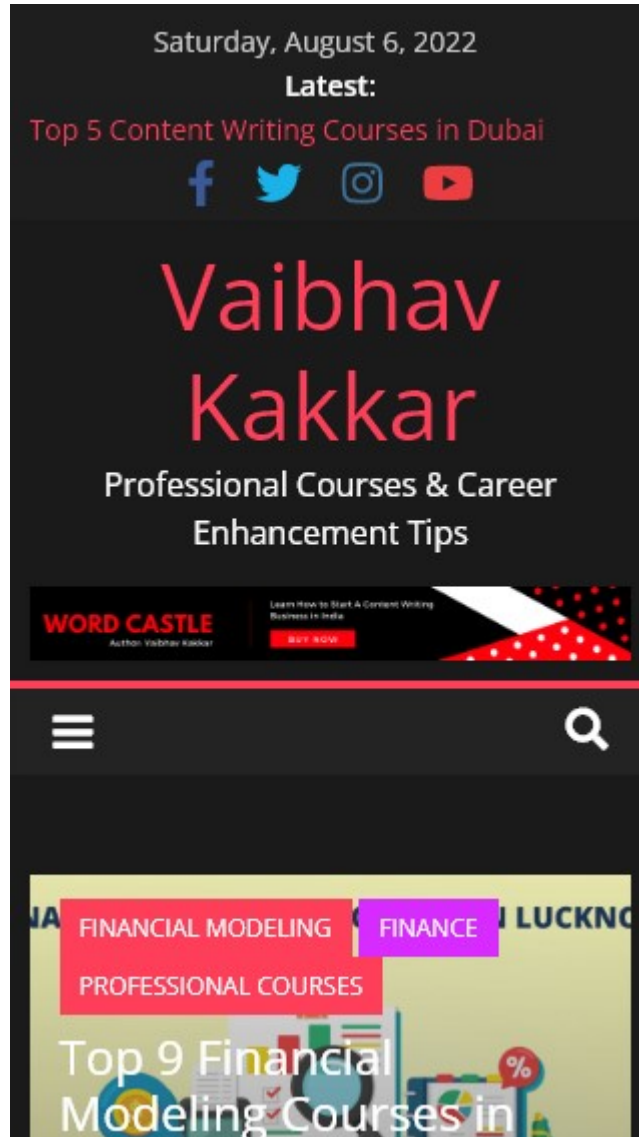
Saturday, August 6, 2022

Latest:

Top 5 Content Writing Courses in Dubai

Vaibhav Kakkar

Professional Courses & Career Enhancement Tips

WORD CASTLE
Author: Vaibhav Kakkar
Learn How to Start A Content Writing Business in India
BUY NOW

NA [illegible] N LUCKNO

FINANCIAL MODELING

FINANCE

PROFESSIONAL COURSES

Top 9 Financial Modeling Courses in